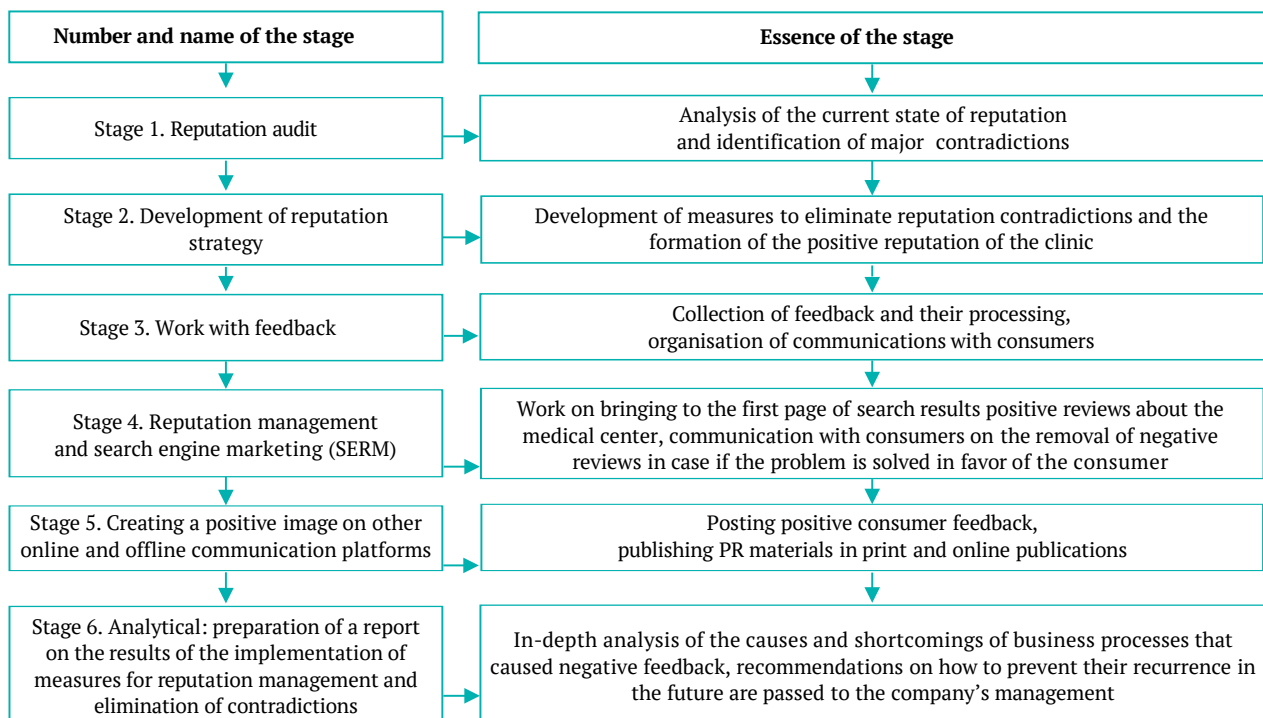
Number and name of the stage

Essence of the stage

Stage 1. Reputation audit

Analysis of the current state of reputation and identification of major contradictions

Stage 2. Development of reputation strategy

Development of measures to eliminate reputation contradictions and the formation of the positive reputation of the clinic

Stage 3. Work with feedback

Collection of feedback and their processing, organisation of communications with consumers

Stage 4. Reputation management and search engine marketing (SERM)

Work on bringing to the first page of search results positive reviews about the medical center, communication with consumers on the removal of negative reviews in case if the problem is solved in favor of the consumer

Stage 5. Creating a positive image on other online and offline communication platforms

Posting positive consumer feedback, publishing PR materials in print and online publications

Stage 6. Analytical: preparation of a report on the results of the implementation of measures for reputation management and elimination of contradictions

In-depth analysis of the causes and shortcomings of business processes that caused negative feedback, recommendations on how to prevent their recurrence in the future are passed to the company's management